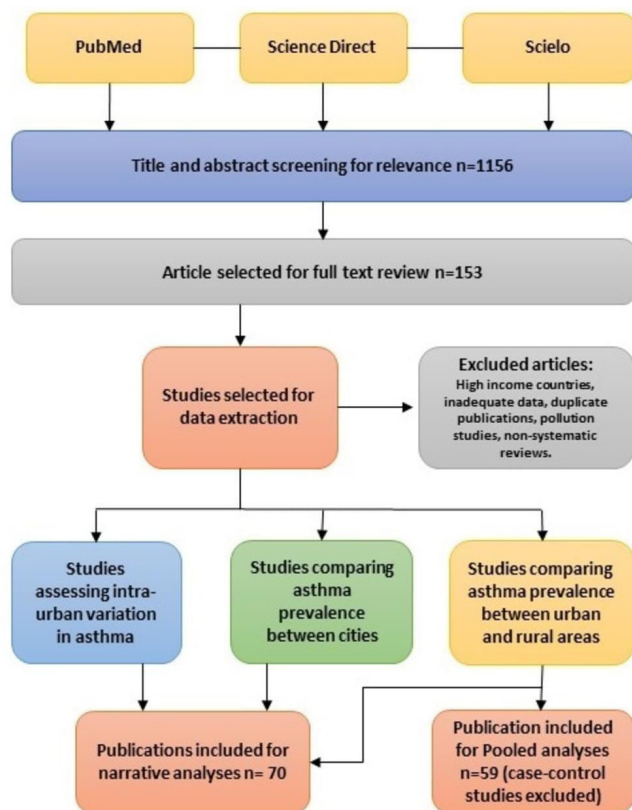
PubMed

Science Direct

Scielo

Title and abstract screening for relevance n=1156

Article selected for full text review n=153

Studies selected for data extraction

Excluded articles:
High income countries, inadequate data, duplicate publications, pollution studies, non-systematic reviews.

Studies assessing intra-urban variation in asthma

Studies comparing asthma prevalence between cities

Studies comparing asthma prevalence between urban and rural areas

Publications included for narrative analyses n= 70

Publication included for Pooled analyses n=59 (case-control studies excluded)